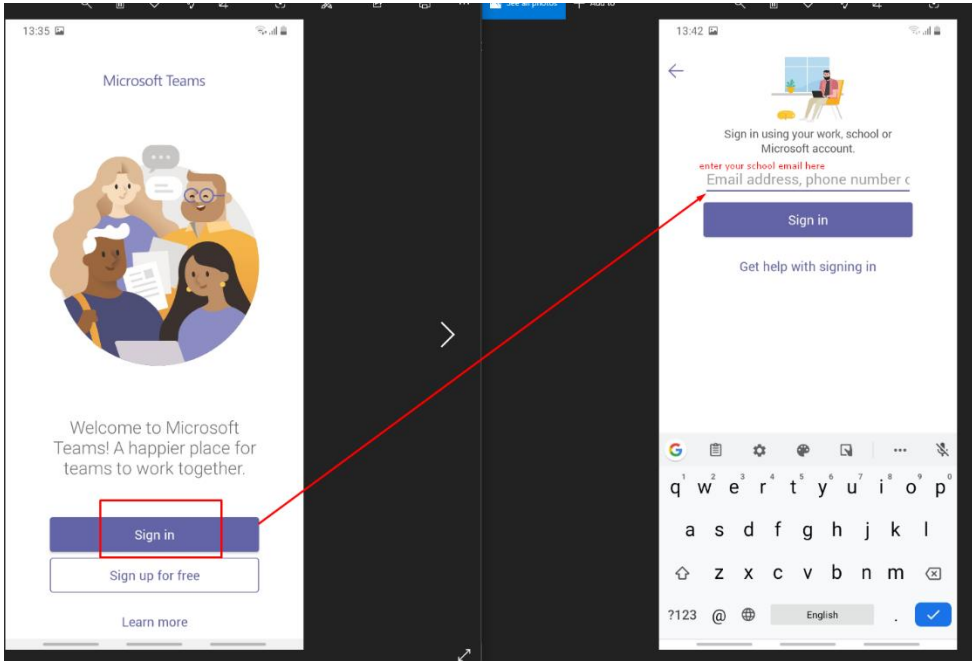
13:35

Microsoft Teams

Welcome to Microsoft Teams! A happier place for teams to work together.

Sign in

Sign up for free

Learn more

13:42

Sign in using your work, school or Microsoft account.

enter your school email here

Email address, phone number c

Sign in

Get help with signing in

q w e r t y u i o p
a s d f g h j k l
z x c v b n m
?123 @ English .